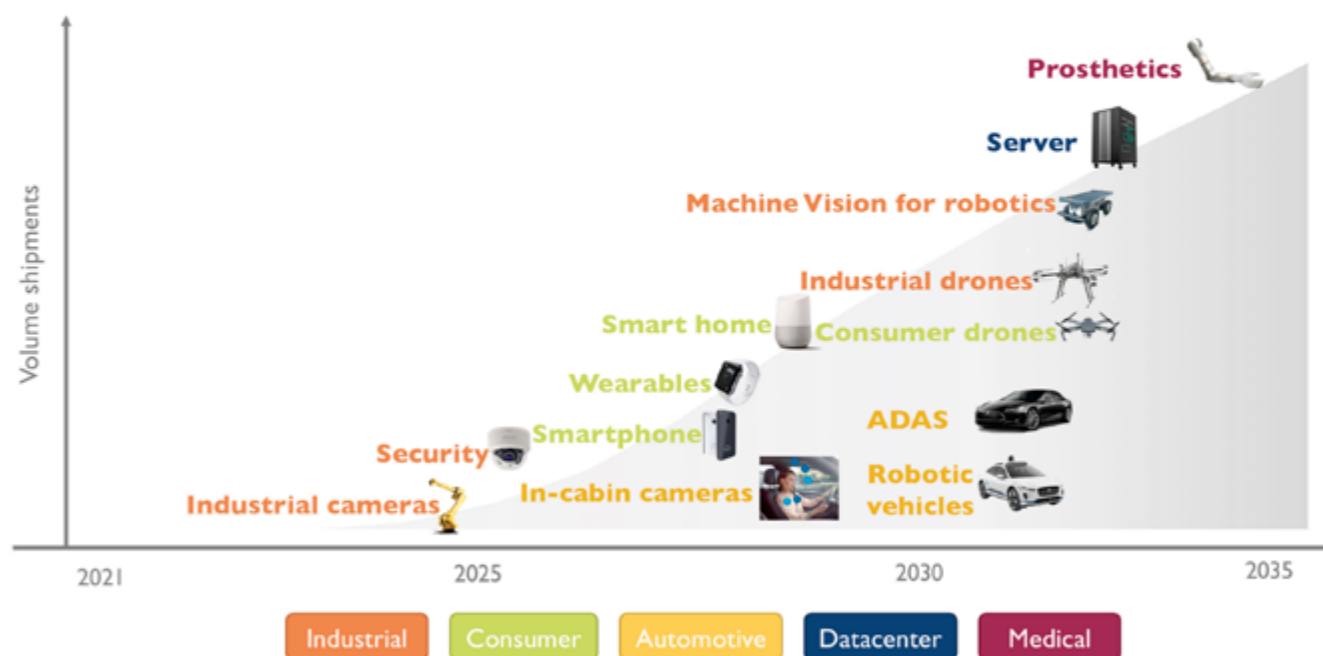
Prosthetics

Server

Machine Vision for robotics

Industrial drones

Smart home

Consumer drones

Wearables

ADAS

Smartphone

Security

Robotic vehicles

Industrial cameras

In-cabin cameras

Volume shipments

2021

2025

2030

2035

Industrial

Consumer

Automotive

Datacenter

Medical